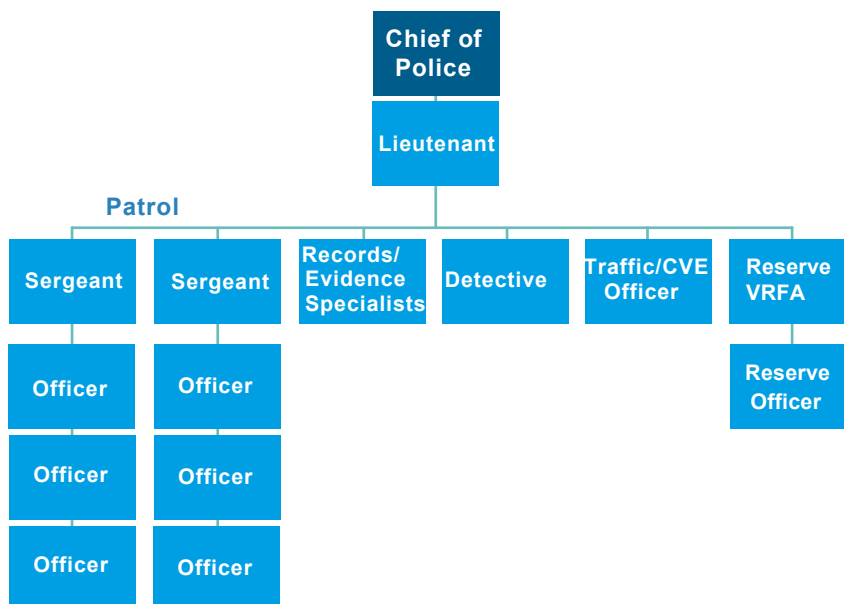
Chief of Police

Lieutenant

Patrol

Sergeant

Officer

Officer

Officer

Sergeant

Officer

Officer

Officer

Records/ Evidence Specialists

Detective

Traffic/CVE Officer

Reserve VRFA

Reserve Officer